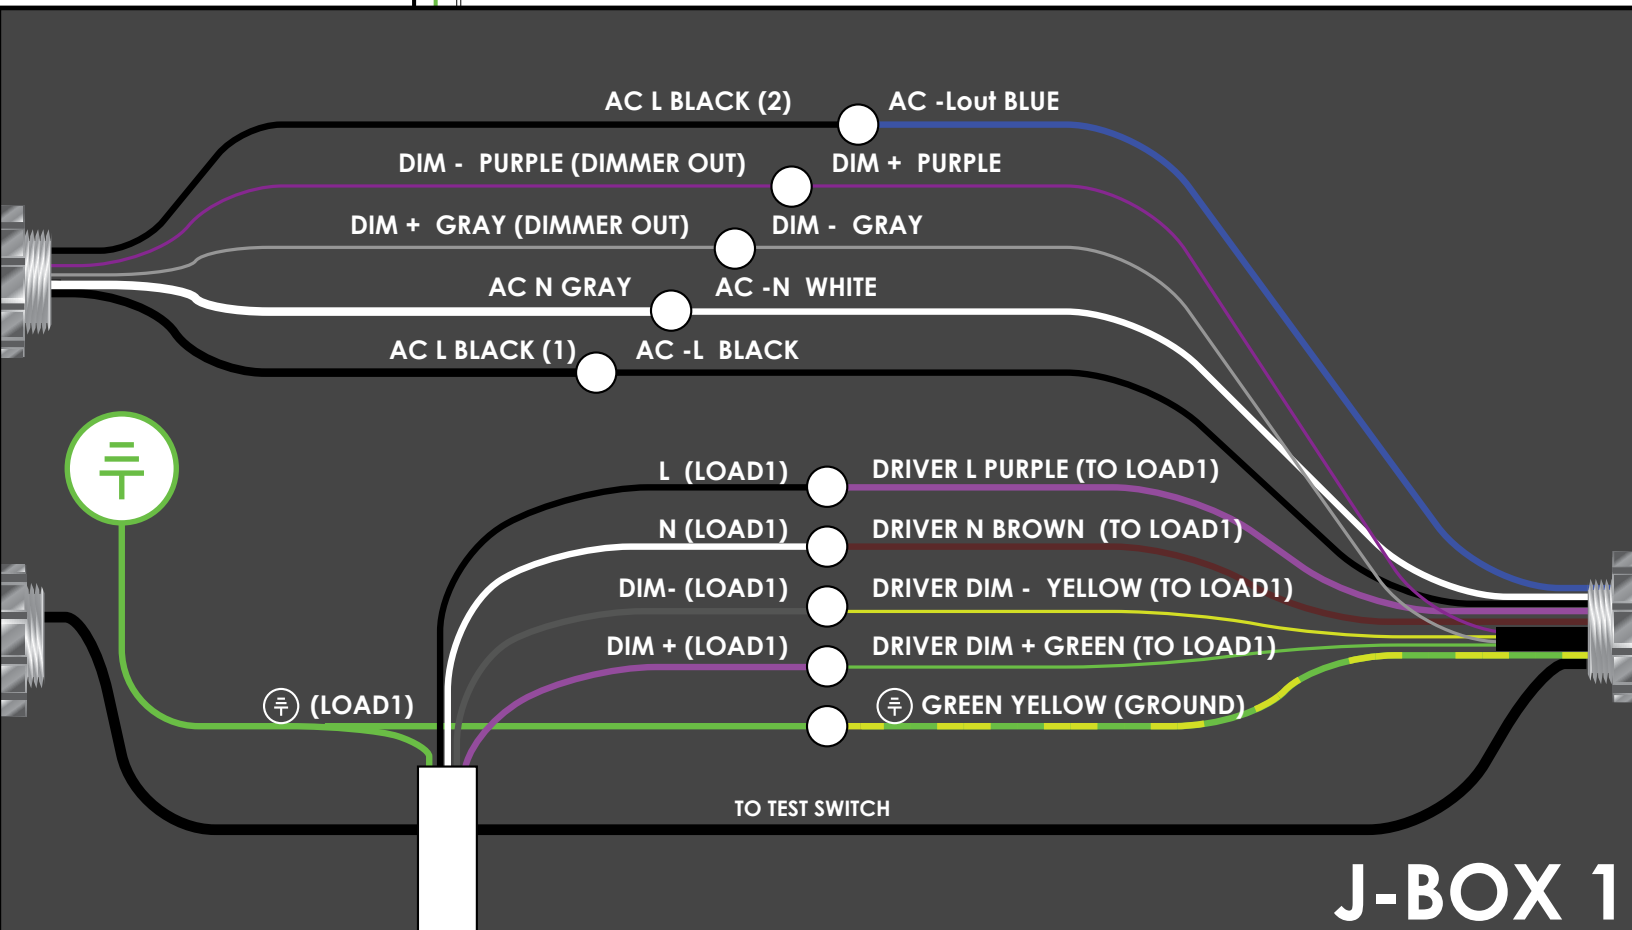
AC L BLACK (2)
AC -Lout BLUE
DIM - PURPLE (DIMMER OUT)
DIM + PURPLE
DIM + GRAY (DIMMER OUT)
DIM - GRAY
AC N GRAY
AC -N WHITE
AC L BLACK (1)
AC -L BLACK
L (LOAD1)
DRIVER L PURPLE (TO LOAD1)
N (LOAD1)
DRIVER N BROWN (TO LOAD1)
DIM- (LOAD1)
DRIVER DIM - YELLOW (TO LOAD1)
DIM + (LOAD1)
DRIVER DIM + GREEN (TO LOAD1)
(LOAD1)
GREEN YELLOW (GROUND)
TO TEST SWITCH
J-BOX 1